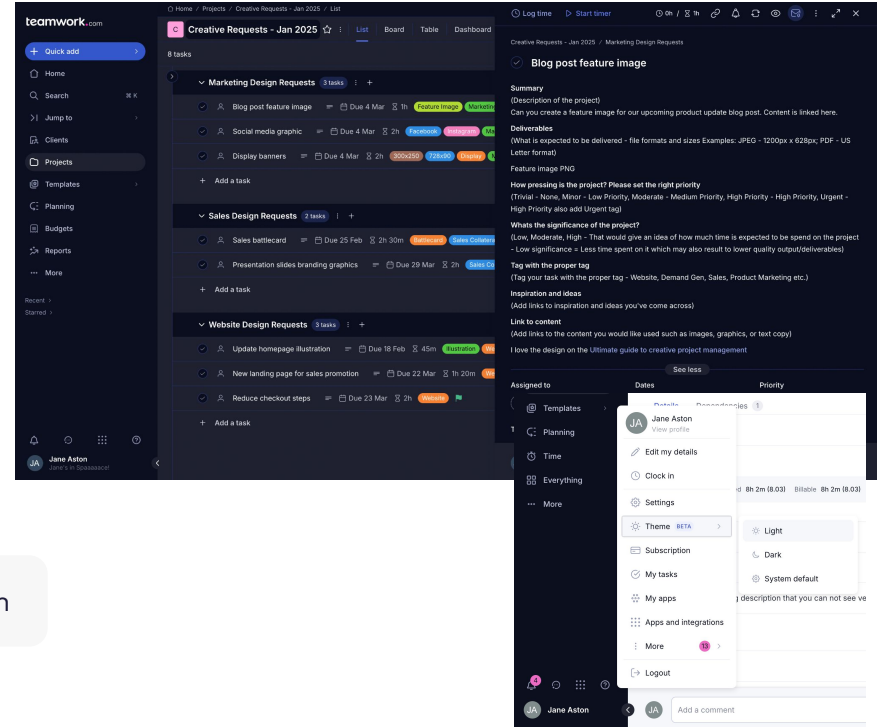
teamwork.com

+ Quick add
Home
Search ⌘ K
Jump to
Clients
Projects
Templates
Planning
Budgets
Reports
More

Recent
Starred

JA Jane Aston
Jane's in Spaaaace!

Home / Projects / Creative Requests - Jan 2025 / List

C Creative Requests - Jan 2025

List Board Table Dashboard

8 tasks

Marketing Design Requests 3 tasks
Blog post feature image Due 4 Mar 1h Feature Image Marketin
Social media graphic Due 4 Mar 2h Facebook Instagram M
Display banners Due 4 Mar 2h 300x250 728x90 Display
+ Add a task

Sales Design Requests 2 tasks
Sales battlecard Due 25 Feb 2h 30m Battlecard Sales Collater
Presentation slides branding graphics Due 29 Mar 2h Sales C
+ Add a task

Website Design Requests 3 tasks
Update homepage illustration Due 18 Feb 45m Illustration W
New landing page for sales promotion Due 22 Mar 1h 20m W
Reduce checkout steps Due 23 Mar 2h Website
+ Add a task

Log time Start timer 0h / 1h

Creative Requests - Jan 2025 / Marketing Design Requests

Blog post feature image

Summary
(Description of the project)
Can you create a feature image for our upcoming product update blog post. Content is linked here.
Deliverables
(What is expected to be delivered - file formats and sizes Examples: JPEG - 1200px x 628px; PDF - US Letter format)
Feature image PNG
How pressing is the project? Please set the right priority
(Trivial - None, Minor - Low Priority, Moderate - Medium Priority, High Priority - High Priority, Urgent - High Priority also add Urgent tag)
Whats the significance of the project?
(Low, Moderate, High - That would give an idea of how much time is expected to be spend on the project - Low significance = Less time spent on it which may also result to lower quality output/deliverables)
Tag with the proper tag
(Tag your task with the proper tag - Website, Demand Gen, Sales, Product Marketing etc.)
Inspiration and ideas
(Add links to inspiration and ideas you've come across)
Link to content
(Add links to the content you would like used such as images, graphics, or text copy)
I love the design on the Ultimate guide to creative project management

See less

Assigned to Dates Priority

Templates
Planning
Time
Everything
More

Details Dependencies 1

JA Jane Aston
View profile
Edit my details
Clock in
Settings
Theme BETA
Subscription
My tasks
My apps
Apps and integrations
More 13
Logout

Light
Dark
System default

d 8h 2m (8.03) Billable 8h 2m (8.03)

g description that you can not see ve

4
JA Jane Aston
JA Add a comment

n